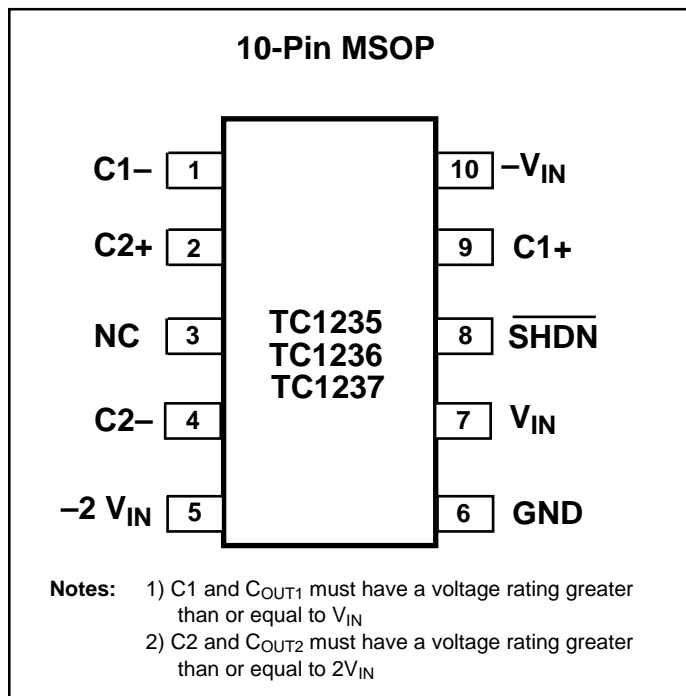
10-Pin MSOP

C1– 1

C2+ 2

NC 3

C2– 4

$-2\ V_{IN}$ 5

TC1235
TC1236
TC1237

10 $-V_{IN}$

9 C1+

8 $\overline{SHDN}$

7 $V_{IN}$

6 GND

Notes: 1) C1 and $C_{OUT1}$ must have a voltage rating greater than or equal to $V_{IN}$
2) C2 and $C_{OUT2}$ must have a voltage rating greater than or equal to $2V_{IN}$